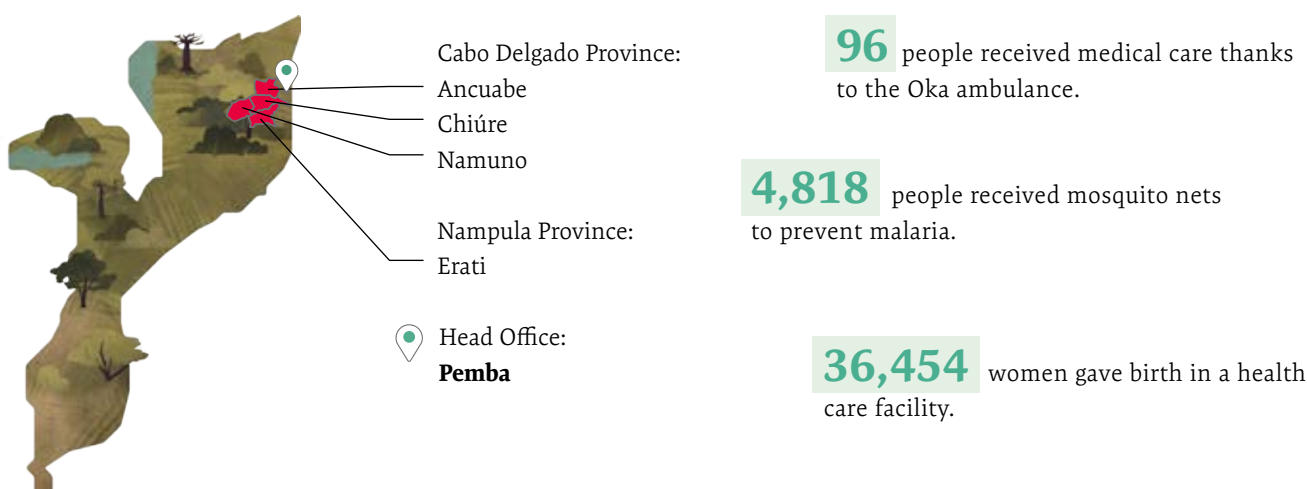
Cabo Delgado Province:
Ancuabe
Chiúre
Namuno

Nampula Province:
Erati

Head Office:
**Pemba**

**96** people received medical care thanks to the Oka ambulance.

**4,818** people received mosquito nets to prevent malaria.

**36,454** women gave birth in a health care facility.